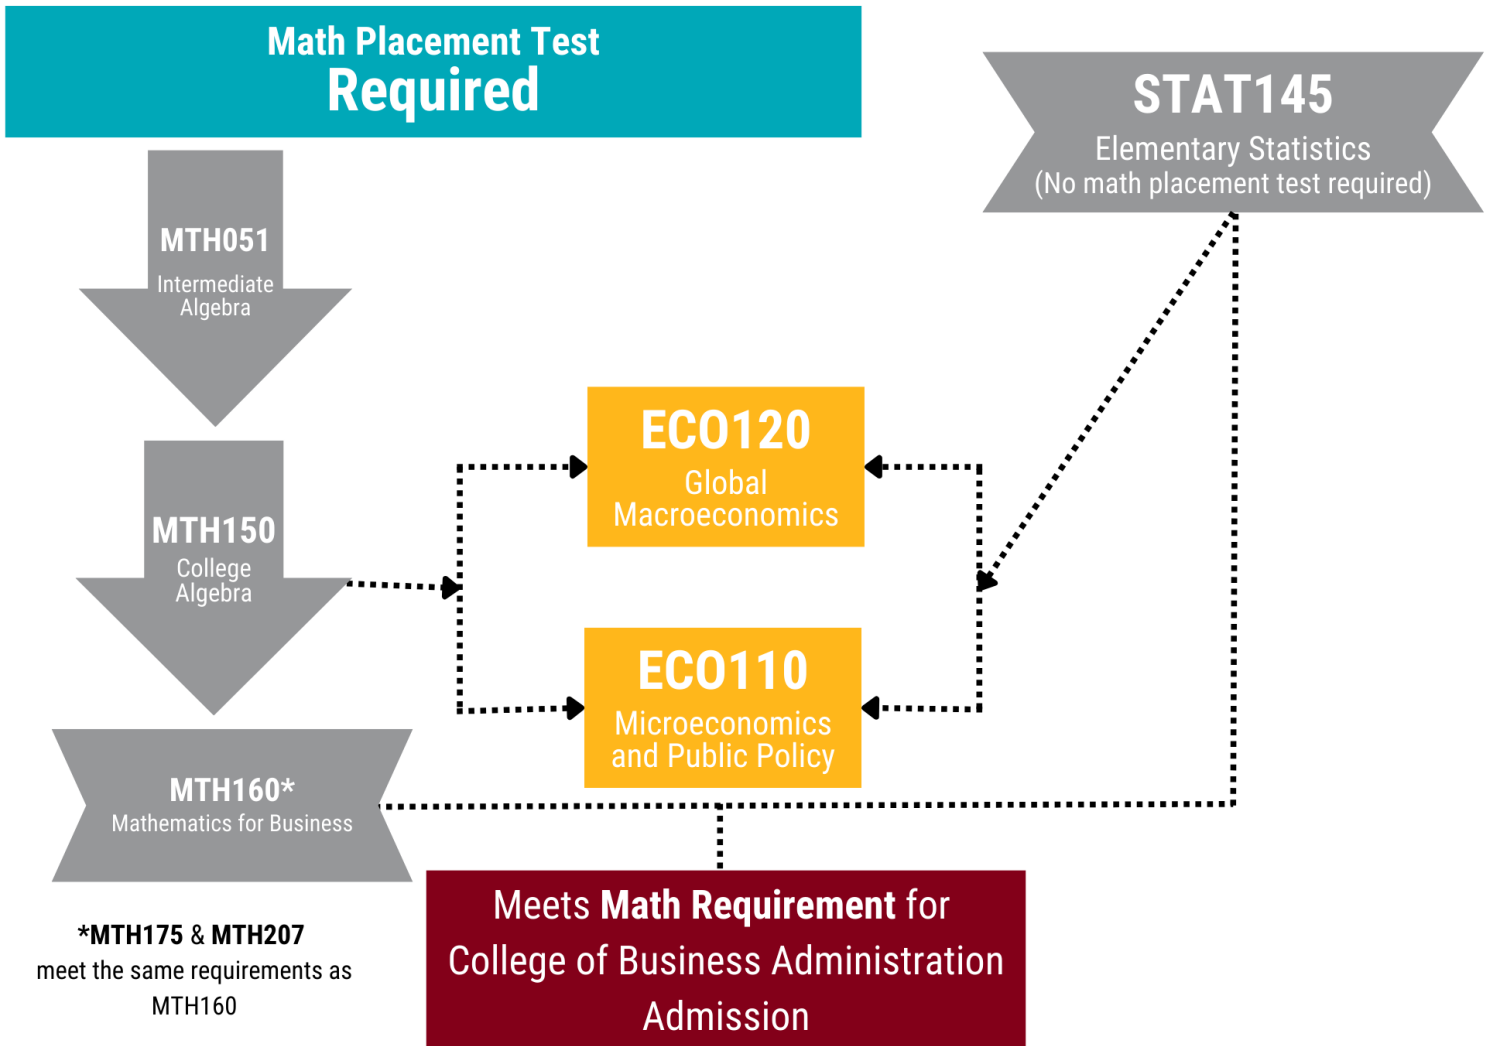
Math Placement Test
Required

STAT145
Elementary Statistics
(No math placement test required)

MTH051
Intermediate Algebra

ECO120
Global Macroeconomics

MTH150
College Algebra

ECO110
Microeconomics and Public Policy

MTH160*
Mathematics for Business

*MTH175 & MTH207
meet the same requirements as MTH160

Meets Math Requirement for College of Business Administration Admission